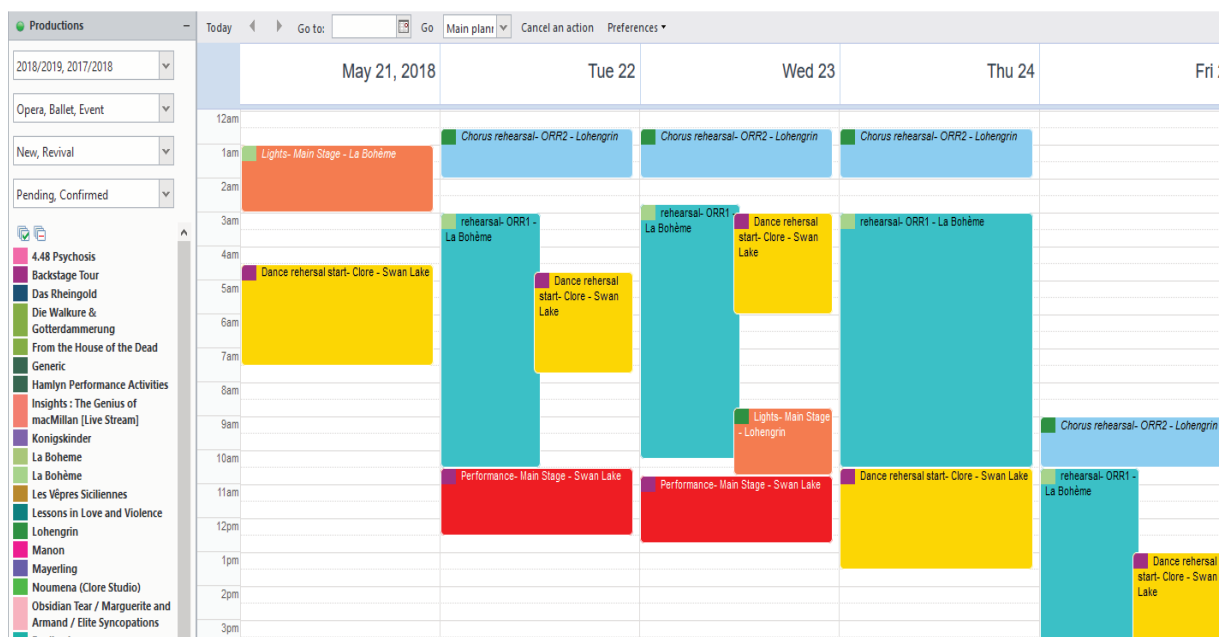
Productions

2018/2019, 2017/2018

Opera, Ballet, Event

New, Revival

Pending, Confirmed

4.48 Psychosis
Backstage Tour
Das Rheingold
Die Walkure & Gotterdammerung
From the House of the Dead
Generic
Hamlyn Performance Activities
Insights : The Genius of macMillan [Live Stream]
Konigskinder
La Boheme
La Bohème
Les Vêpres Siciliennes
Lessons in Love and Violence
Lohengrin
Manon
Mayerling
Noumena (Clore Studio)
Obsidian Tear / Marguerite and Armand / Elite Syncopations

Today Go to: Go Main planı Cancel an action Preferences

May 21, 2018 | Tue 22 | Wed 23 | Thu 24 | Fri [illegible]

12am
1am
2am
3am
4am
5am
6am
7am
8am
9am
10am
11am
12pm
1pm
2pm
3pm

Lights- Main Stage - La Bohème
Dance rehersal start- Clore - Swan Lake

Chorus rehearsal- ORR2 - Lohengrin
rehearsal- ORR1 - La Bohème
Dance rehersal start- Clore - Swan Lake
Performance- Main Stage - Swan Lake

Chorus rehearsal- ORR2 - Lohengrin
rehearsal- ORR1 - La Bohème
Dance rehersal start- Clore - Swan Lake
Lights- Main Stage - Lohengrin
Performance- Main Stage - Swan Lake

Chorus rehearsal- ORR2 - Lohengrin
rehearsal- ORR1 - La Bohème
Dance rehersal start- Clore - Swan Lake

Chorus rehearsal- ORR2 - Lohengrin
rehearsal- ORR1 - La Bohème
Dance rehersal start- Clore - Swan Lake